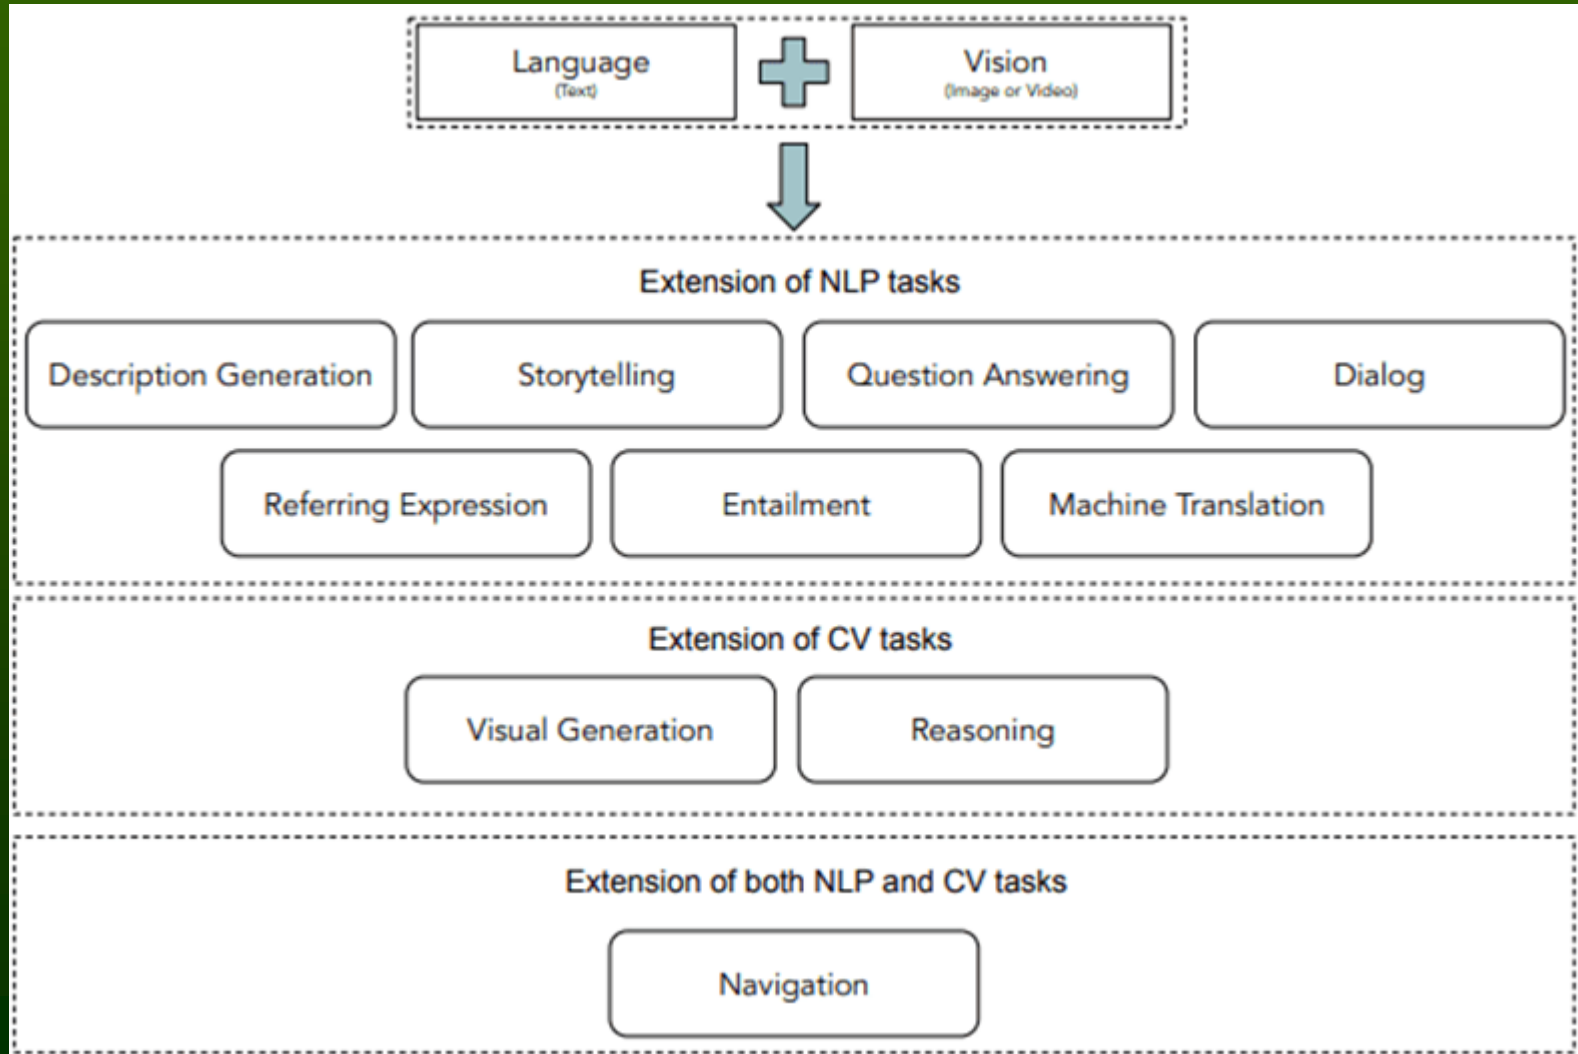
Language
(Text)

Vision
(Image or Video)

Extension of NLP tasks

Description Generation

Storytelling

Question Answering

Dialog

Referring Expression

Entailment

Machine Translation

Extension of CV tasks

Visual Generation

Reasoning

Extension of both NLP and CV tasks

Navigation